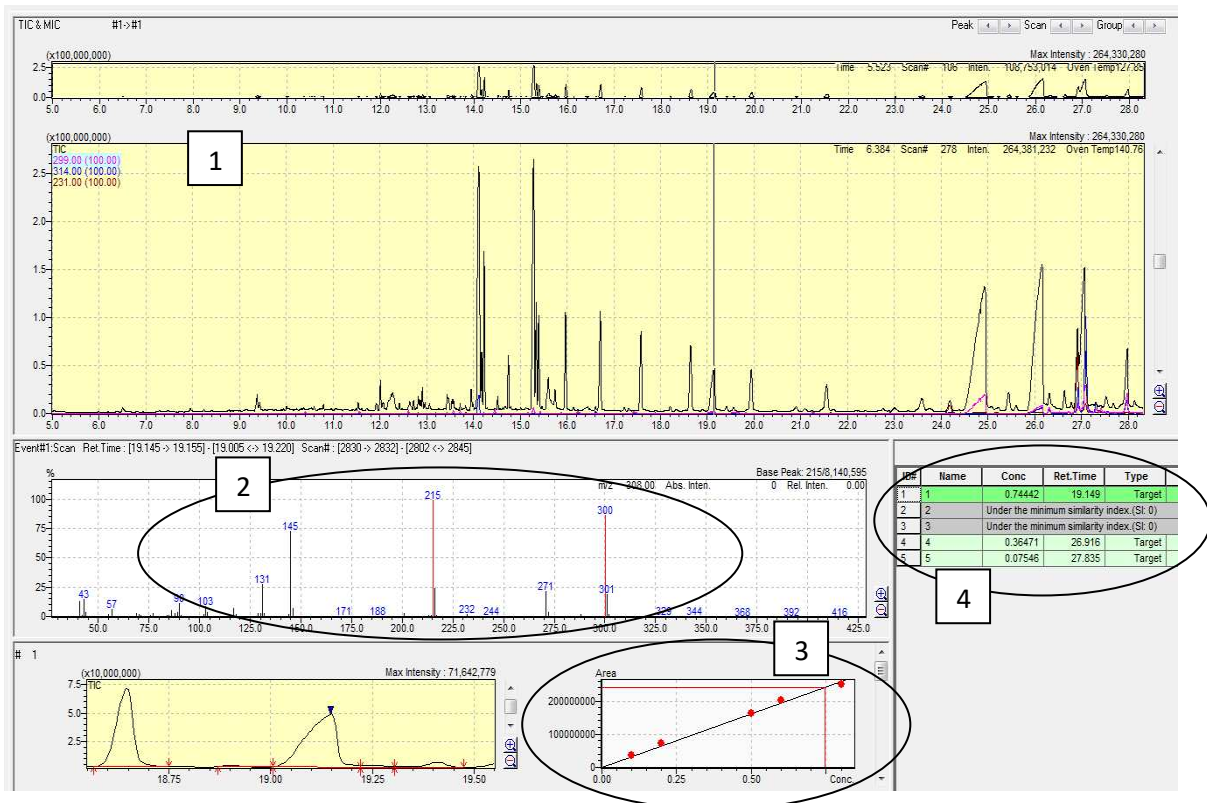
TIC & MIC #1->#1

Peak Scan Group

(x100,000,000)
Max Intensity : 264,330,280
Time 5.523 Scan# 106 Inten. 108,753,014 Oven Temp127.85
2.5
0.0
5.0 6.0 7.0 8.0 9.0 10.0 11.0 12.0 13.0 14.0 15.0 16.0 17.0 18.0 19.0 20.0 21.0 22.0 23.0 24.0 25.0 26.0 27.0 28.0

(x100,000,000)
Max Intensity : 264,330,280
TIC
299.00 (100.00)
314.00 (100.00)
231.00 (100.00)
Time 6.384 Scan# 278 Inten. 264,381,232 Oven Temp140.76

1

2.5
2.0
1.5
1.0
0.5
0.0
5.0 6.0 7.0 8.0 9.0 10.0 11.0 12.0 13.0 14.0 15.0 16.0 17.0 18.0 19.0 20.0 21.0 22.0 23.0 24.0 25.0 26.0 27.0 28.0

Event#1:Scan Ret.Time : [19.145 -> 19.155] - [19.005 <-> 19.220] Scan# : [2830 -> 2832] - [2802 <-> 2845]

%
Base Peak: 215/8,140,595
m/z 308.00 Abs. Inten. 0 Rel. Inten. 0.00

2

100
75
50
25
0
43 57 90 103 131 145 171 188 215 232 244 271 300 301 328 344 368 392 416
50.0 75.0 100.0 125.0 150.0 175.0 200.0 225.0 250.0 275.0 300.0 325.0 350.0 375.0 400.0 425.0

| ID# | Name | Conc | Ret.Time | Type |
|---|---|---|---|---|
| 1 | 1 | 0.74442 | 19.149 | Target |
| 2 | 2 | Under the minimum similarity index.(SI: 0) | | |
| 3 | 3 | Under the minimum similarity index.(SI: 0) | | |
| 4 | 4 | 0.36471 | 26.916 | Target |
| 5 | 5 | 0.07546 | 27.835 | Target |

4

# 1
(x10,000,000)
Max Intensity : 71,642,779
7.5 TIC
5.0
2.5
18.75 19.00 19.25 19.50

3

Area
200000000
100000000
0
0.00 0.25 0.50 Conc.